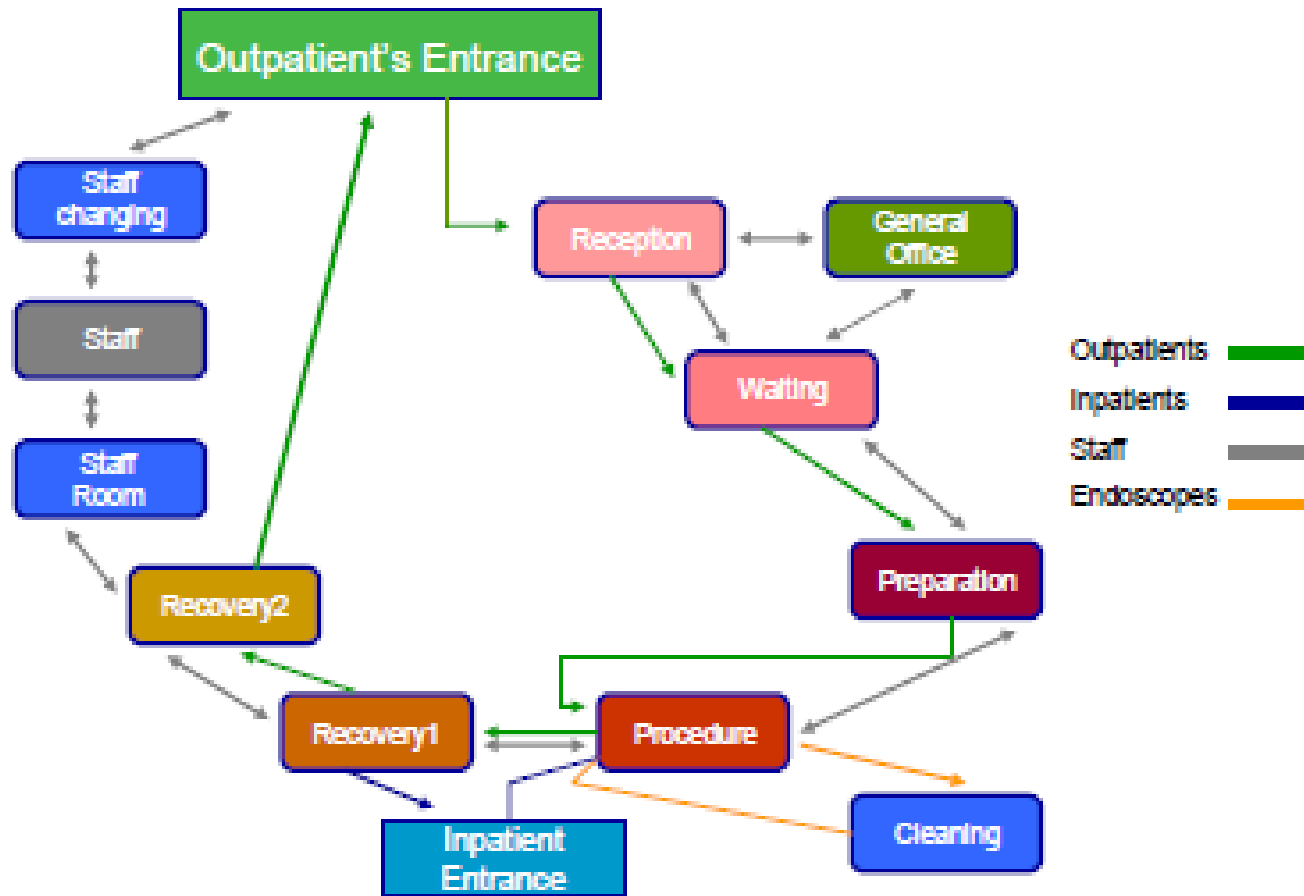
Outpatient's Entrance

Staff changing

Staff

Staff Room

Reception

General Office

Waiting

Preparation

Recovery2

Recovery1

Procedure

Cleaning

Inpatient Entrance

Outpatients

Inpatients

Staff

Endoscopes